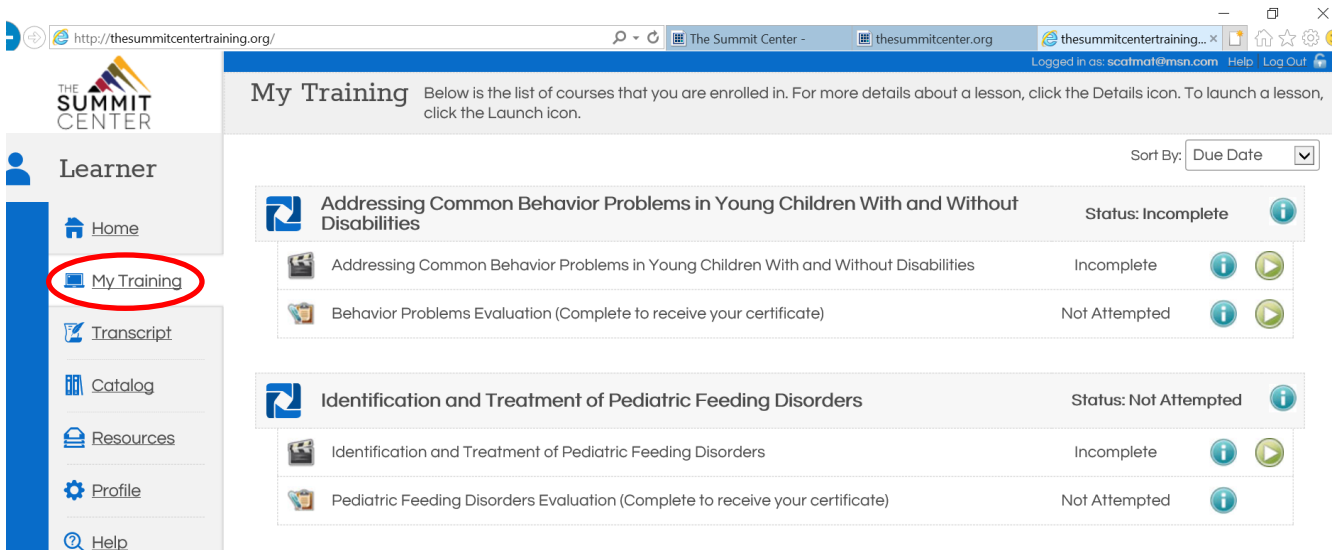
http://thesummitcentertraining.org/
The Summit Center -
thesummitcenter.org
thesummitcentertraining...

THE SUMMIT CENTER

Logged in as: scatmat@msn.com Help Log Out

My Training Below is the list of courses that you are enrolled in. For more details about a lesson, click the Details icon. To launch a lesson, click the Launch icon.

Learner

Home
My Training
Transcript
Catalog
Resources
Profile
Help

Sort By: Due Date

Addressing Common Behavior Problems in Young Children With and Without Disabilities Status: Incomplete

| | |
|---|---|
| Addressing Common Behavior Problems in Young Children With and Without Disabilities | Incomplete |
| Behavior Problems Evaluation (Complete to receive your certificate) | Not Attempted |

Identification and Treatment of Pediatric Feeding Disorders Status: Not Attempted

| | |
|---|---|
| Identification and Treatment of Pediatric Feeding Disorders | Incomplete |
| Pediatric Feeding Disorders Evaluation (Complete to receive your certificate) | Not Attempted |